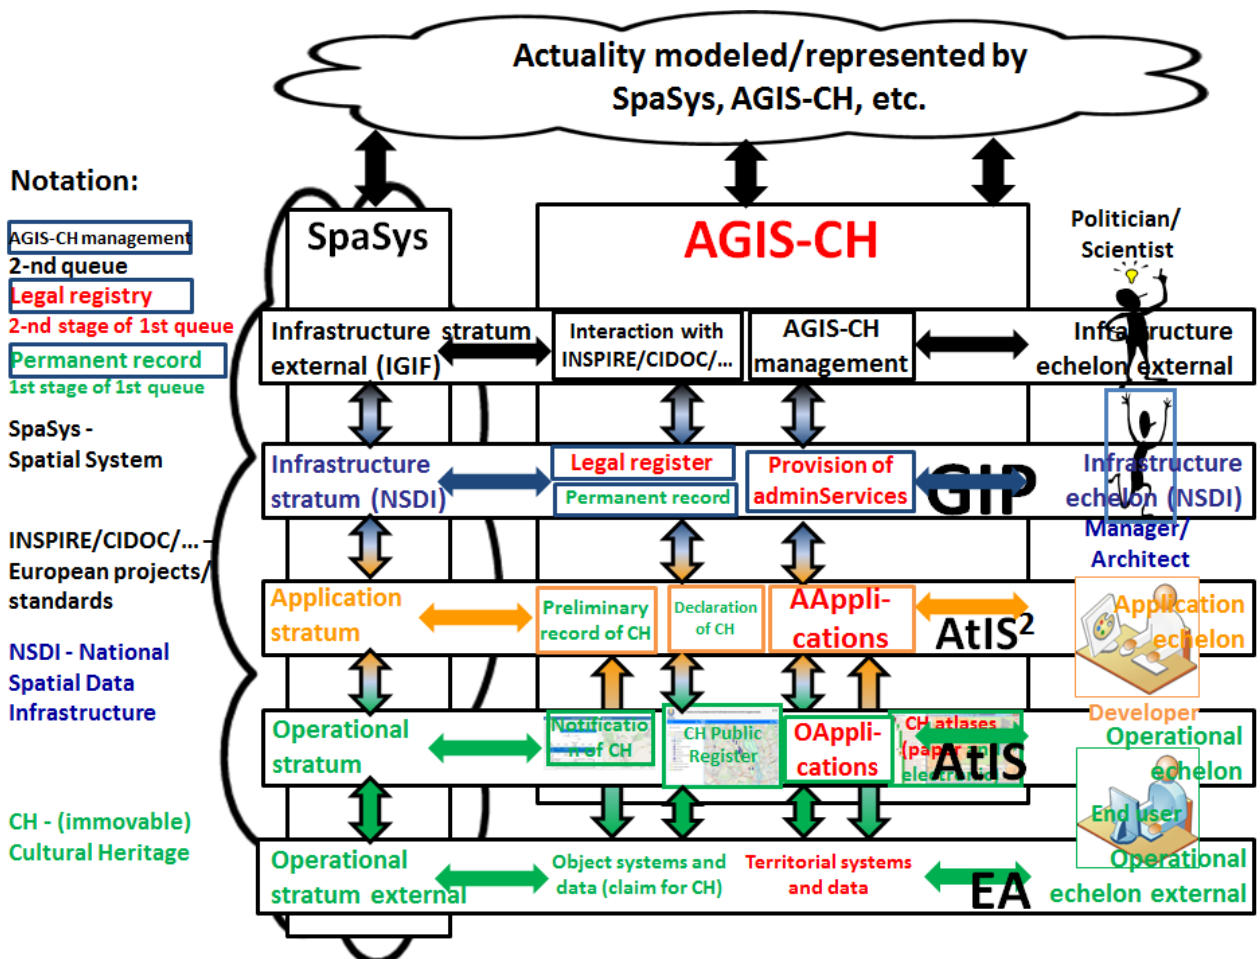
Actuality modeled/represented by SpaSys, AGIS-CH, etc.

Notation:

AGIS-CH management
2-nd queue
Legal registry
2-nd stage of 1st queue
Permanent record
1st stage of 1st queue

SpaSys - Spatial System

INSPIRE/CIDOC/... - European projects/ standards

NSDI - National Spatial Data Infrastructure

CH - (immovable) Cultural Heritage

SpaSys

AGIS-CH

Politician/ Scientist

Infrastructure stratum external (IGIF)

Interaction with INSPIRE/CIDOC/...

AGIS-CH management

Infrastructure echelon external

Infrastructure stratum (NSDI)

Legal register

Permanent record

Provision of adminServices

GIP

Infrastructure echelon (NSDI)

Manager/ Architect

Application stratum

Preliminary record of CH

Declaration of CH

AAppli-cations

AtIS$^2$

Application echelon

Developer

Operational stratum

Notification of CH

CH Public Register

OAppli-cations

CH atlases (paper electronic)

AtIS

Operational echelon

End user

Operational stratum external

Object systems and data (claim for CH)

Territorial systems and data

EA

Operational echelon external